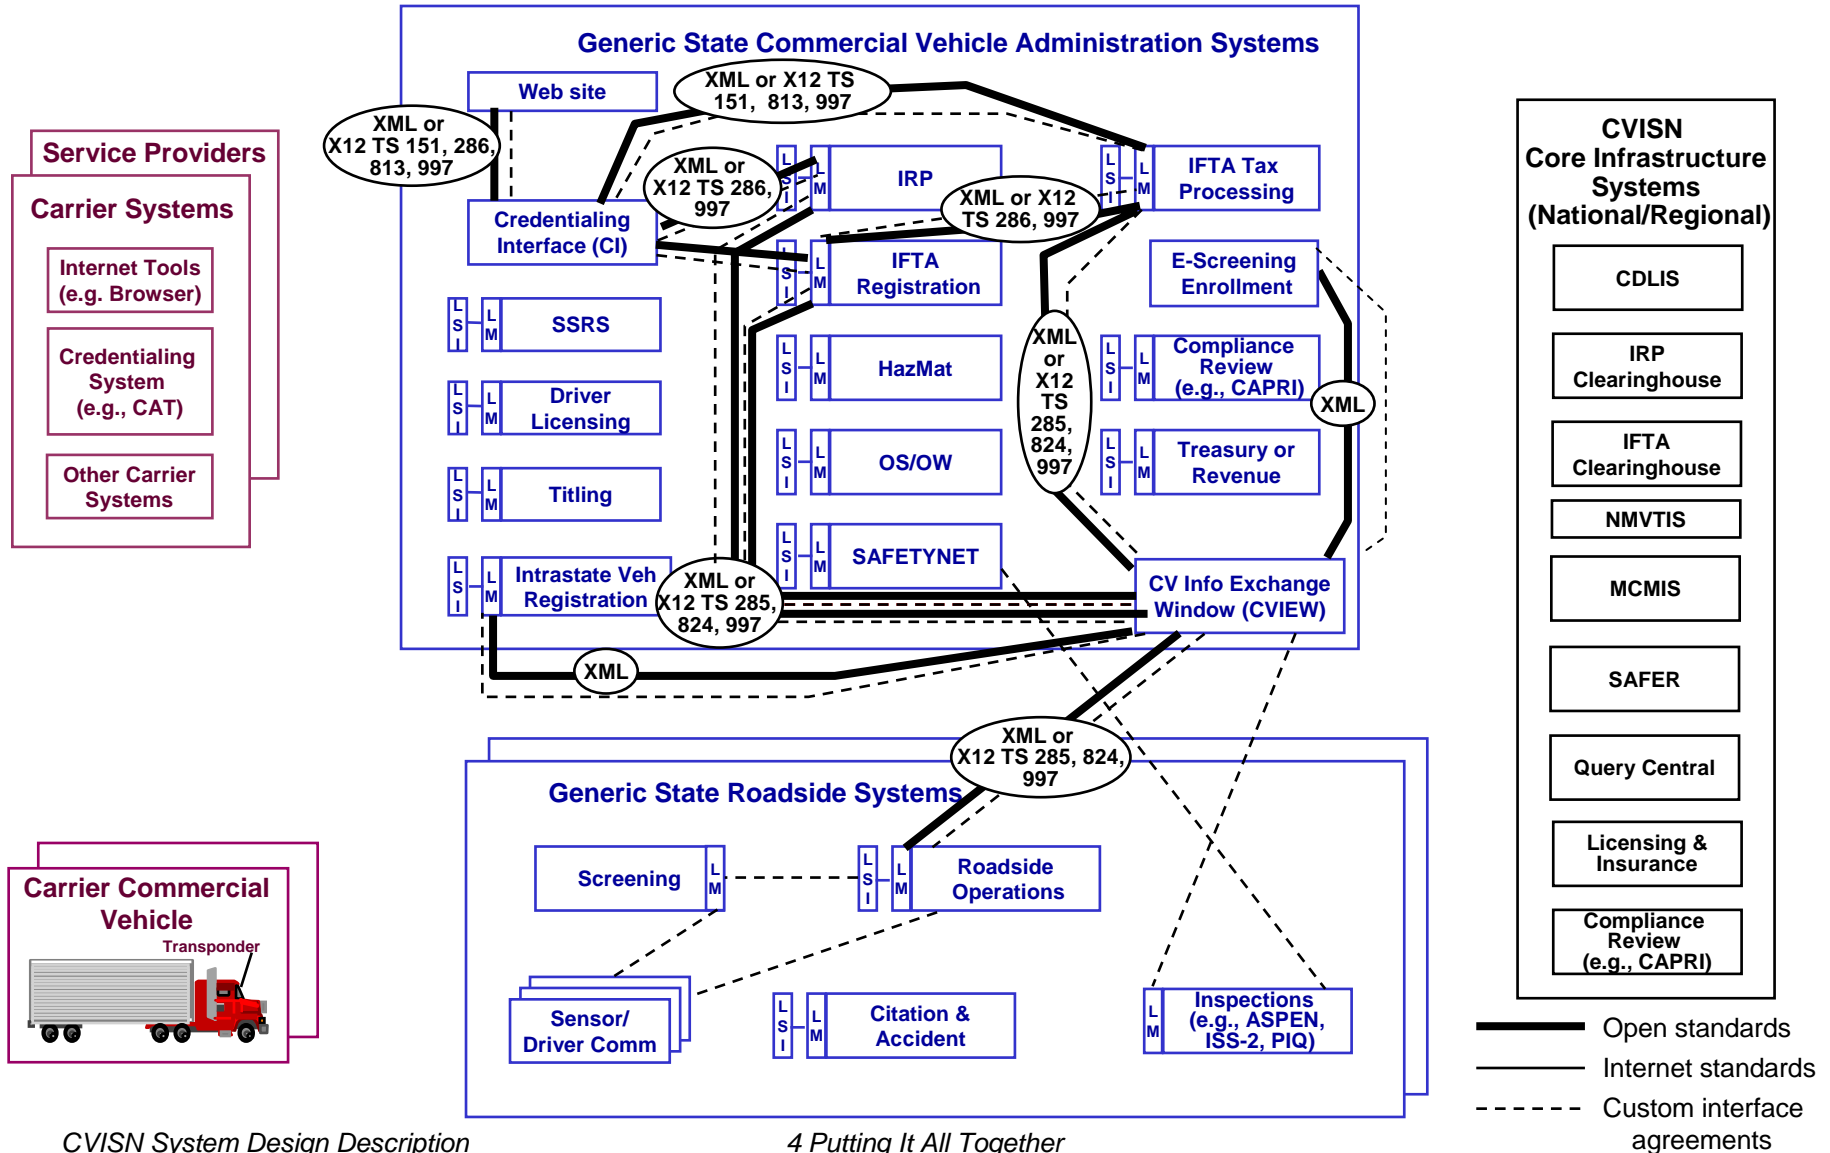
Generic State Commercial Vehicle Administration Systems

Service Providers

Carrier Systems

Internet Tools (e.g. Browser)

Credentialing System (e.g., CAT)

Other Carrier Systems

Web site

XML or X12 TS 151, 286, 813, 997

XML or X12 TS 151, 813, 997

XML or X12 TS 286, 997

Credentialing Interface (CI)

L S I

L M

IRP

XML or X12 TS 286, 997

IFTA Tax Processing

IFTA Registration

E-Screening Enrollment

SSRS

HazMat

XML or X12 TS 285, 824, 997

Compliance Review (e.g., CAPRI)

XML

Driver Licensing

OS/OW

Treasury or Revenue

Titling

SAFETYNET

Intrastate Veh Registration

XML or X12 TS 285, 824, 997

CV Info Exchange Window (CVIEW)

XML

XML or X12 TS 285, 824, 997

Generic State Roadside Systems

Screening

Roadside Operations

Sensor/ Driver Comm

Citation & Accident

Inspections (e.g., ASPEN, ISS-2, PIQ)

Carrier Commercial Vehicle

Transponder

CVISN Core Infrastructure Systems (National/Regional)

CDLIS

IRP Clearinghouse

IFTA Clearinghouse

NMVTIS

MCMIS

SAFER

Query Central

Licensing & Insurance

Compliance Review (e.g., CAPRI)

Open standards

Internet standards

Custom interface agreements

CVISN System Design Description

4 Putting It All Together